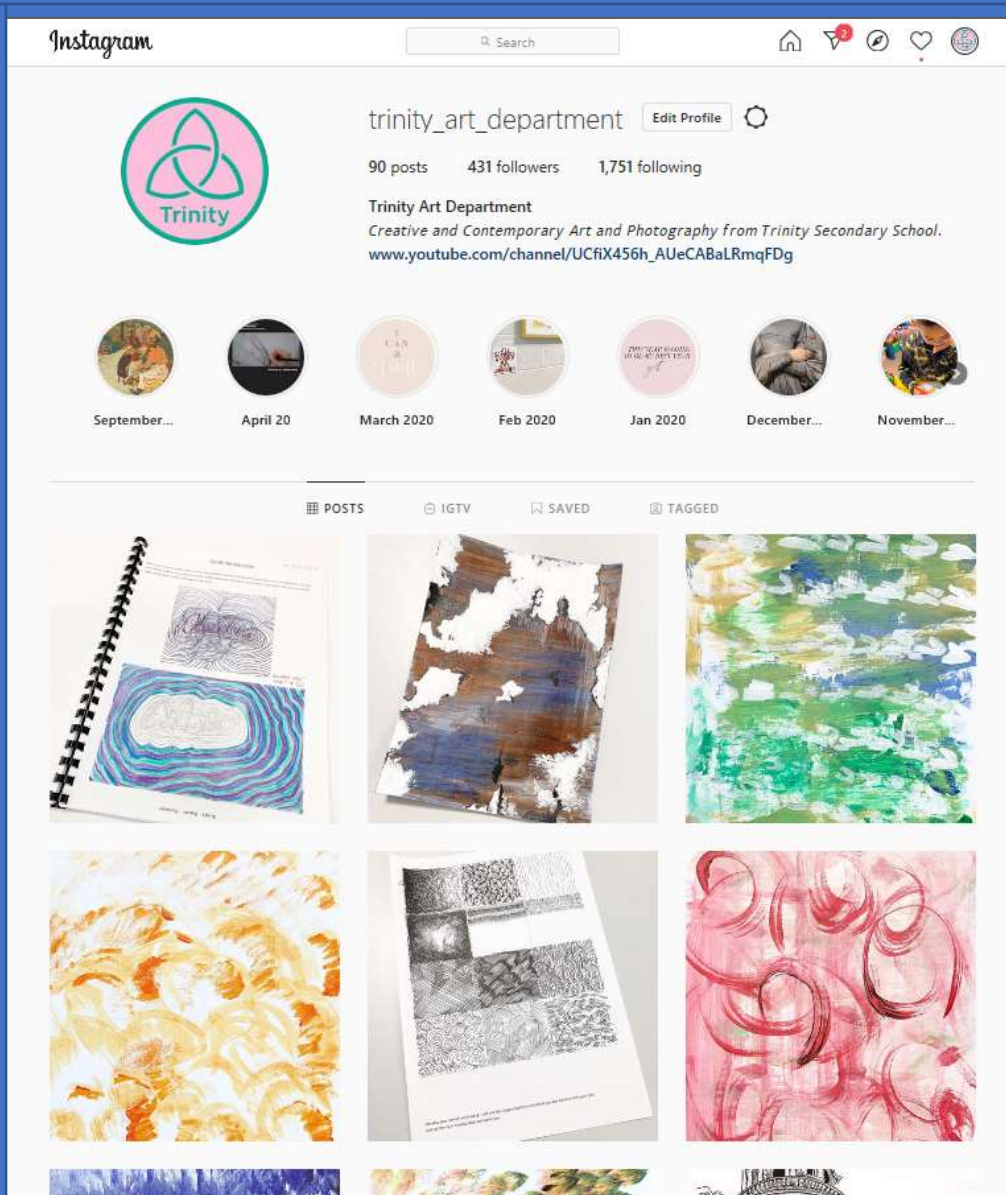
Instagram

Search

2

Trinity

trinity_art_department Edit Profile

90 posts 431 followers 1,751 following

Trinity Art Department
Creative and Contemporary Art and Photography from Trinity Secondary School.
www.youtube.com/channel/UCfiX456h_AUeCABaLRmqFDg

September... April 20 March 2020 Feb 2020 Jan 2020 December... November...

POSTS IGTV SAVED TAGGED